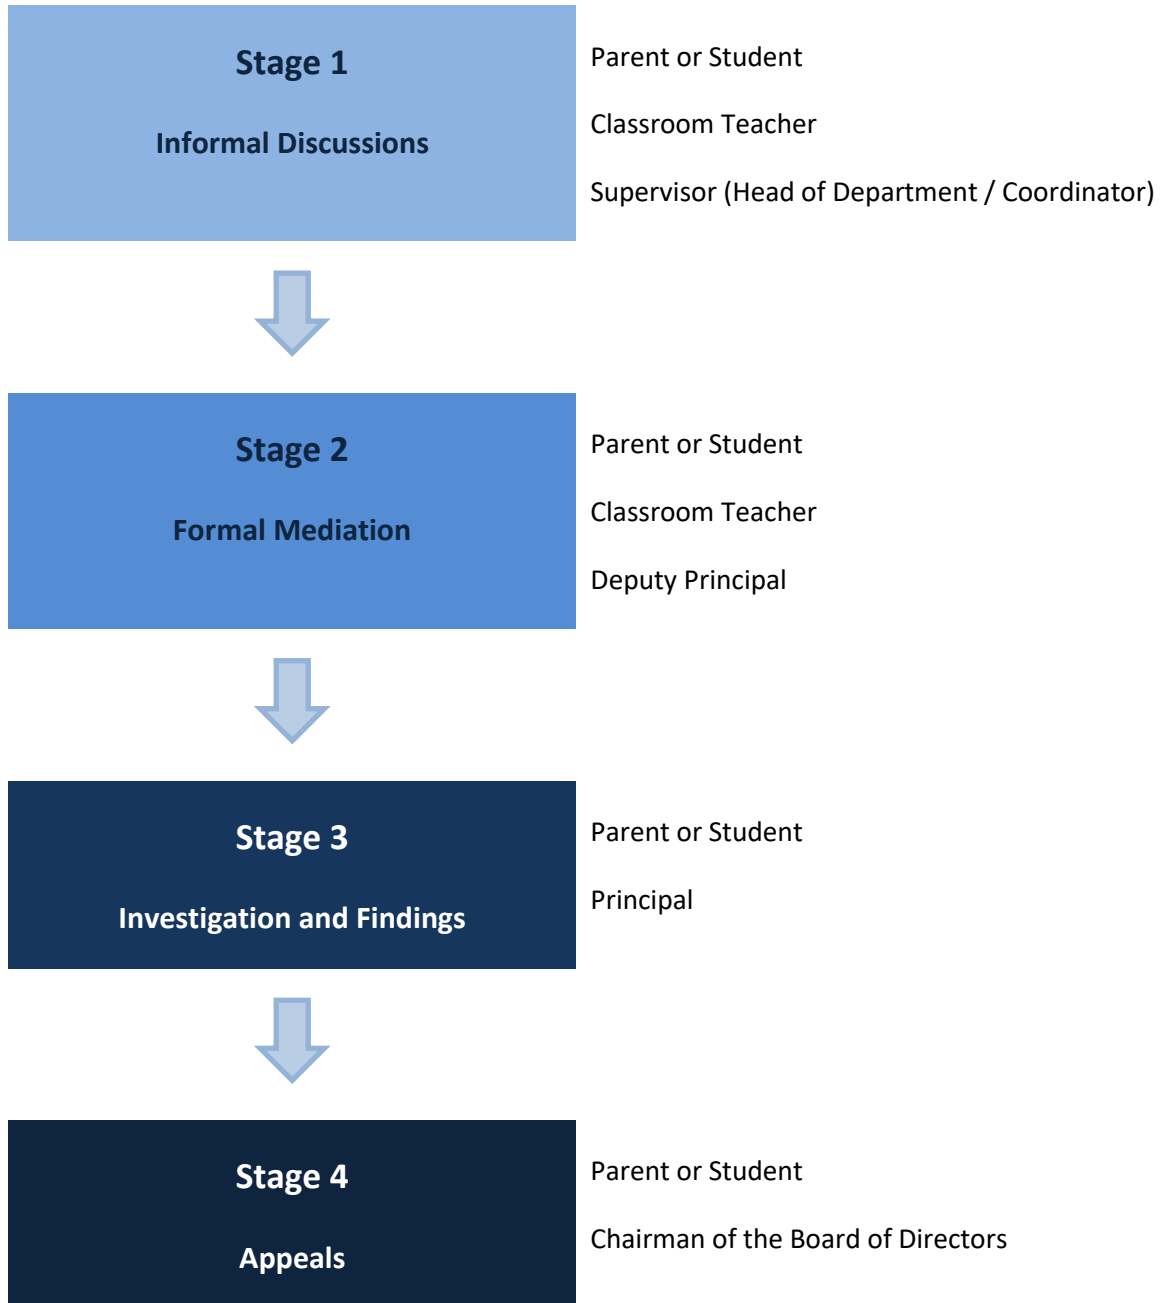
Stage 1

Informal Discussions

Parent or Student

Classroom Teacher

Supervisor (Head of Department / Coordinator)

Stage 2

Formal Mediation

Parent or Student

Classroom Teacher

Deputy Principal

Stage 3

Investigation and Findings

Parent or Student

Principal

Stage 4

Appeals

Parent or Student

Chairman of the Board of Directors